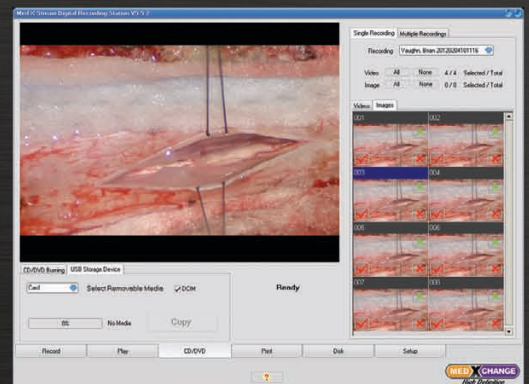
MedXStream Digital Recording Station V5.5.2

Single Recording | Multiple Recordings

Recording Vaughn, Brian 20120204101116

Video All None 4 / 4 Selected / Total

Image All None 0 / 8 Selected / Total

Videos | Images

001 002

003 004

005 006

007 008

CD/DVD Burning | USB Storage Device

Card Select Removable Media DCOM

0% No Media Copy

Ready

Record | Play | CD/DVD | Print | Disk | Setup

MED X CHANGE High Definition